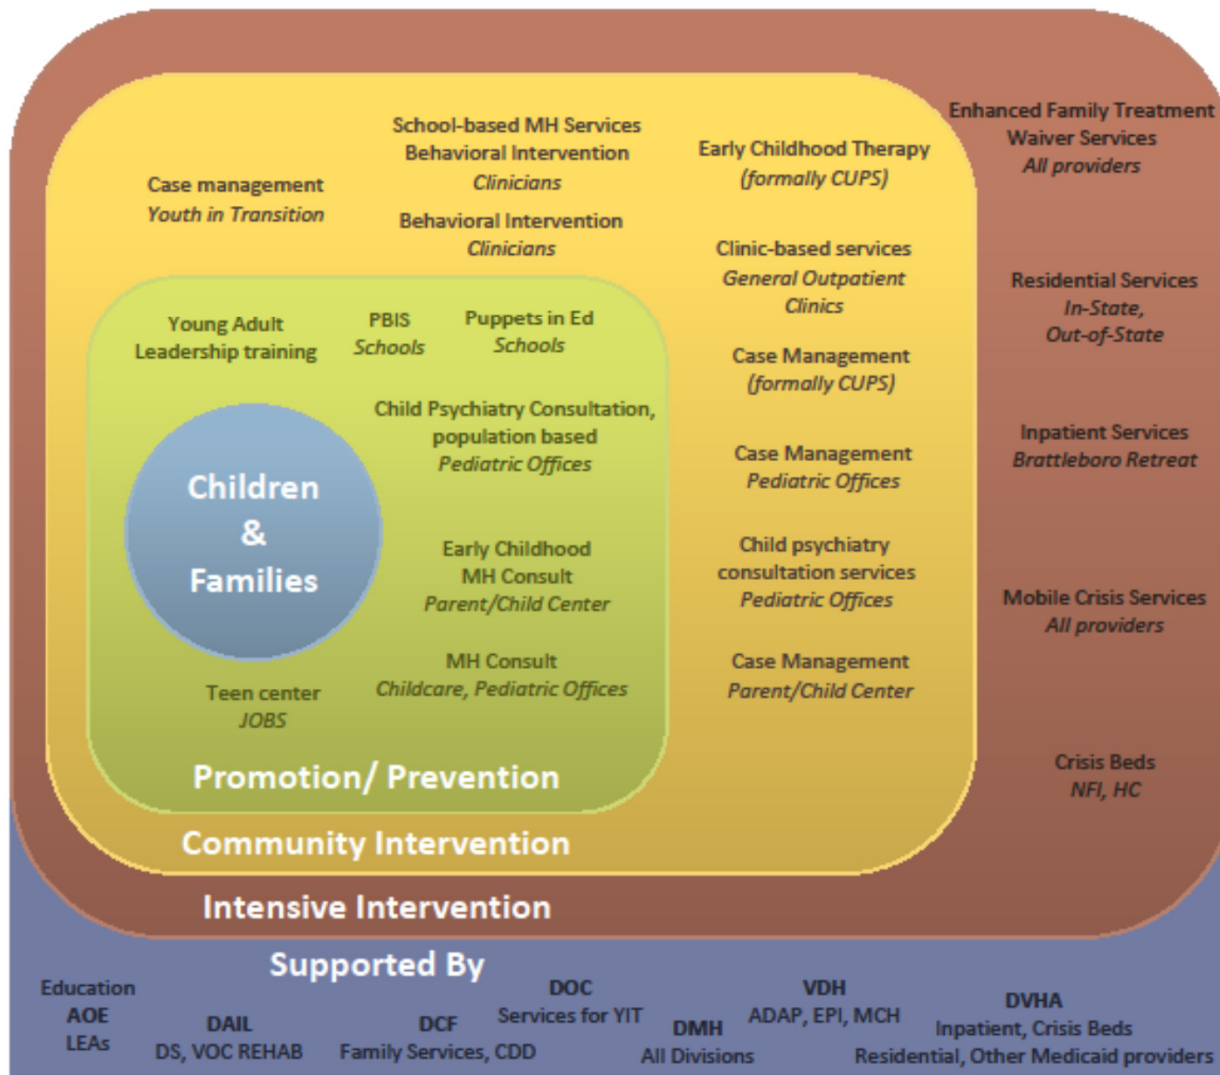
Case management
Youth in Transition

School-based MH Services
Behavioral Intervention
Clinicians

Behavioral Intervention
Clinicians

Early Childhood Therapy
(formally CUPS)

Enhanced Family Treatment
Waiver Services
All providers

Clinic-based services
General Outpatient Clinics

Residential Services
In-State,
Out-of-State

Young Adult
Leadership training

PBIS
Schools

Puppets in Ed
Schools

Case Management
(formally CUPS)

Child Psychiatry Consultation, population based
Pediatric Offices

Inpatient Services
Brattleboro Retreat

Case Management
Pediatric Offices

Children
&
Families

Early Childhood
MH Consult
Parent/Child Center

Child psychiatry consultation services
Pediatric Offices

Mobile Crisis Services
All providers

MH Consult
Childcare, Pediatric Offices

Case Management
Parent/Child Center

Teen center
JOBS

Crisis Beds
NFI, HC

Promotion/ Prevention

Community Intervention

Intensive Intervention

Supported By

Education
AOE
LEAs

DAIL
DS, VOC REHAB

DCF
Family Services, CDD

DOC
Services for YIT

DMH
All Divisions

VDH
ADAP, EPI, MCH

DVHA
Inpatient, Crisis Beds
Residential, Other Medicaid providers